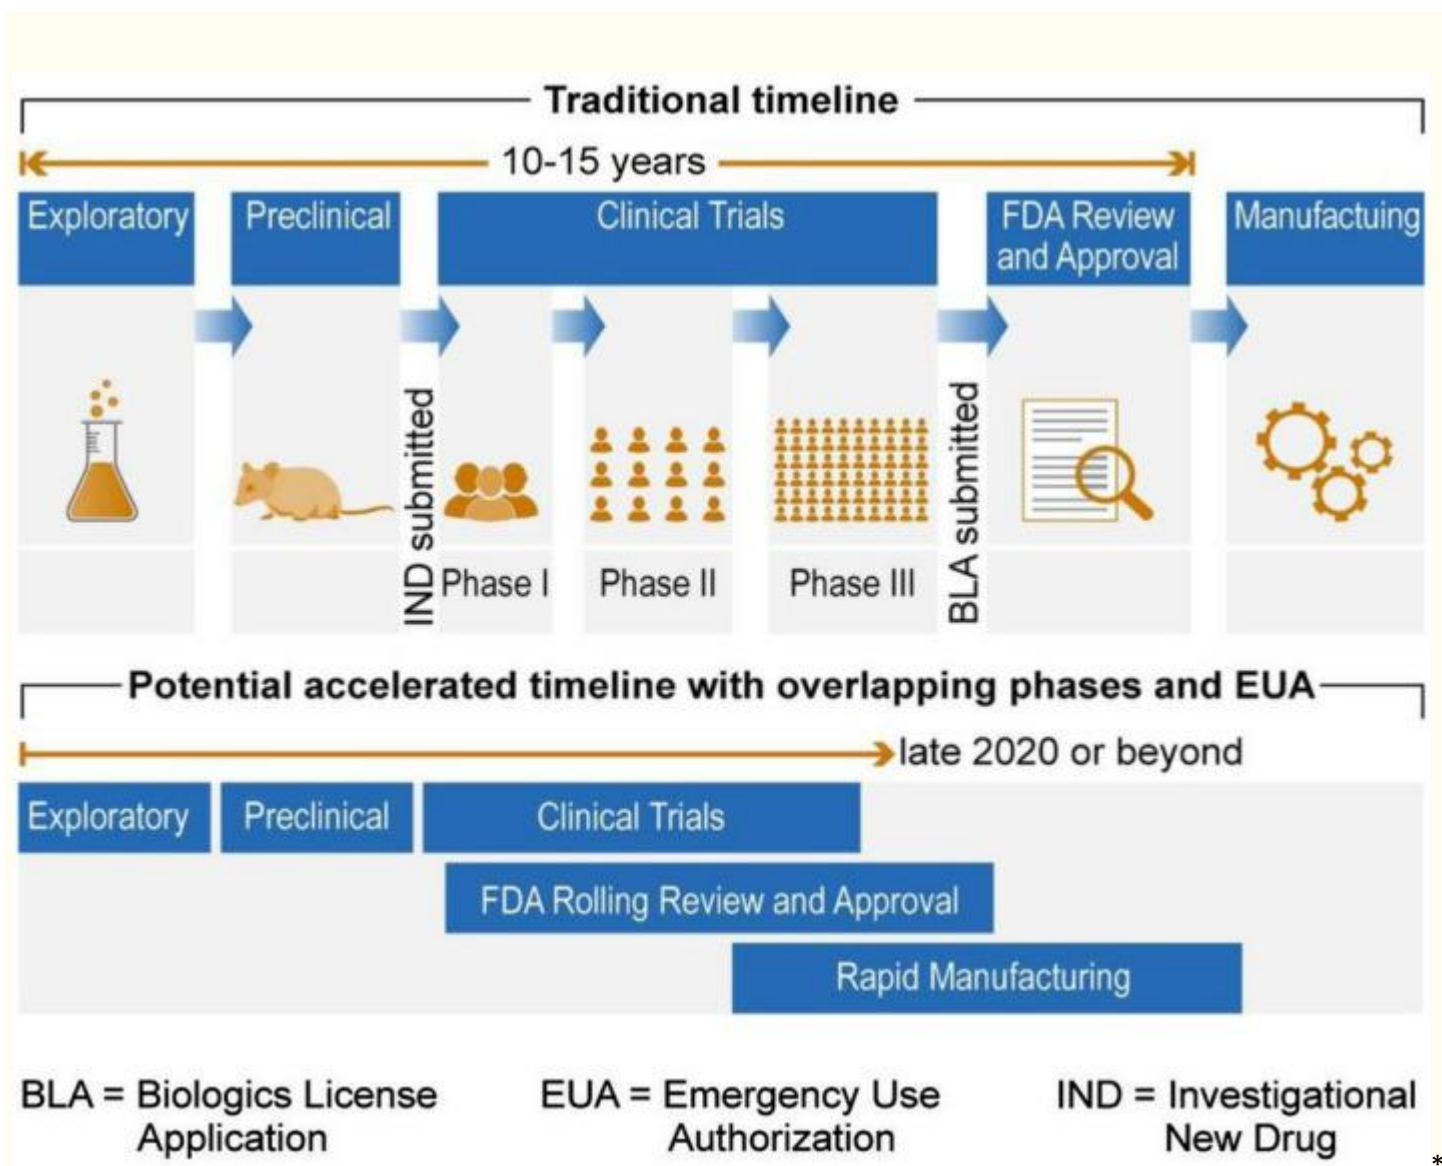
Traditional timeline

10-15 years

Exploratory

Preclinical

Clinical Trials

FDA Review and Approval

Manufactuing

IND submitted

Phase I

Phase II

Phase III

BLA submitted

Potential accelerated timeline with overlapping phases and EUA

late 2020 or beyond

Exploratory

Preclinical

Clinical Trials

FDA Rolling Review and Approval

Rapid Manufacturing

BLA = Biologics License Application

EUA = Emergency Use Authorization

IND = Investigational New Drug

*